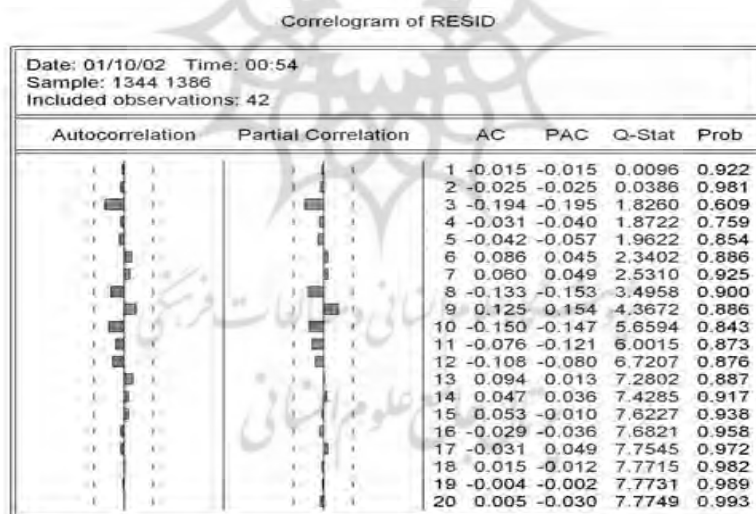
Correlogram of RESID

Date: 01/10/02 Time: 00:54
Sample: 1344 1386
Included observations: 42

| Autocorrelation | Partial Correlation | | AC | PAC | Q-Stat | Prob |
|---|---|---|---|---|---|---|
| | | 1 | -0.015 | -0.015 | 0.0096 | 0.922 |
| | | 2 | -0.025 | -0.025 | 0.0386 | 0.981 |
| | | 3 | -0.194 | -0.195 | 1.8260 | 0.609 |
| | | 4 | -0.031 | -0.040 | 1.8722 | 0.759 |
| | | 5 | -0.042 | -0.057 | 1.9622 | 0.854 |
| | | 6 | 0.086 | 0.045 | 2.3402 | 0.886 |
| | | 7 | 0.060 | 0.049 | 2.5310 | 0.925 |
| | | 8 | -0.133 | -0.153 | 3.4958 | 0.900 |
| | | 9 | 0.125 | 0.154 | 4.3672 | 0.886 |
| | | 10 | -0.150 | -0.147 | 5.6594 | 0.843 |
| | | 11 | -0.076 | -0.121 | 6.0015 | 0.873 |
| | | 12 | -0.108 | -0.080 | 6.7207 | 0.876 |
| | | 13 | 0.094 | 0.013 | 7.2802 | 0.887 |
| | | 14 | 0.047 | 0.036 | 7.4285 | 0.917 |
| | | 15 | 0.053 | -0.010 | 7.6227 | 0.938 |
| | | 16 | -0.029 | -0.036 | 7.6821 | 0.958 |
| | | 17 | -0.031 | 0.049 | 7.7545 | 0.972 |
| | | 18 | 0.015 | -0.012 | 7.7715 | 0.982 |
| | | 19 | -0.004 | -0.002 | 7.7731 | 0.989 |
| | | 20 | 0.005 | -0.030 | 7.7749 | 0.993 |